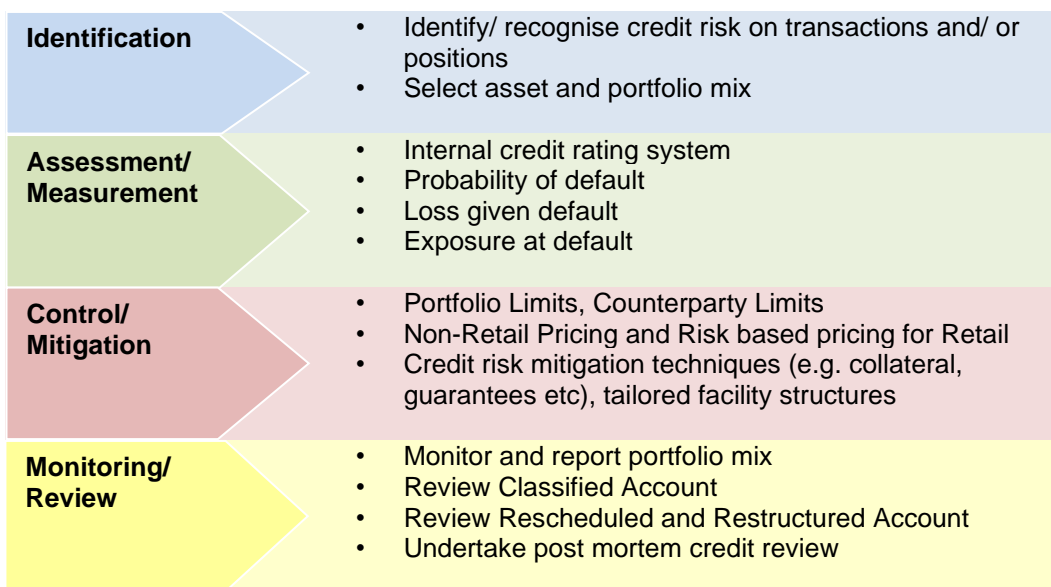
Identification

- Identify/ recognise credit risk on transactions and/ or positions
- Select asset and portfolio mix

Assessment/ Measurement

- Internal credit rating system
- Probability of default
- Loss given default
- Exposure at default

Control/ Mitigation

- Portfolio Limits, Counterparty Limits
- Non-Retail Pricing and Risk based pricing for Retail
- Credit risk mitigation techniques (e.g. collateral, guarantees etc), tailored facility structures

Monitoring/ Review

- Monitor and report portfolio mix
- Review Classified Account
- Review Rescheduled and Restructured Account
- Undertake post mortem credit review